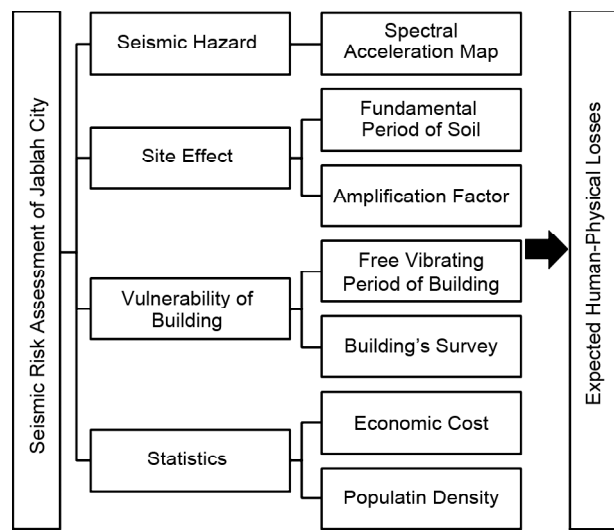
Seismic Risk Assessment of Jablah City

Seismic Hazard

Spectral Acceleration Map

Site Effect

Fundamental Period of Soil

Amplification Factor

Vulnerability of Building

Free Vibrating Period of Building

Building's Survey

Statistics

Economic Cost

Populatin Density

Expected Human-Physical Losses